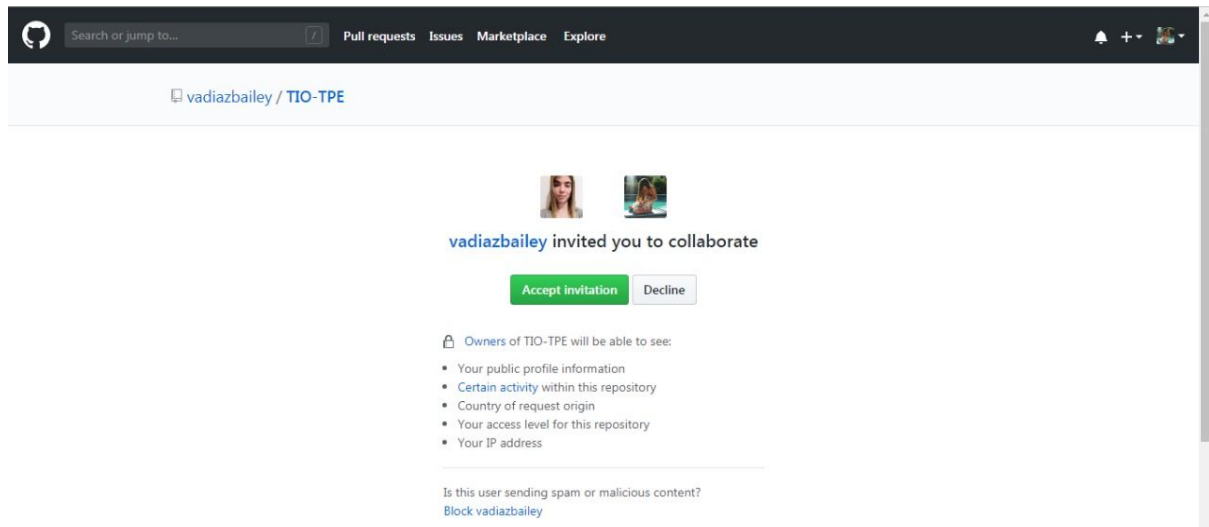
Search or jump to... / Pull requests Issues Marketplace Explore

vadiazbailey / TIO-TPE

vadiazbailey invited you to collaborate

Accept invitation Decline

Owners of TIO-TPE will be able to see:

- Your public profile information
- Certain activity within this repository
- Country of request origin
- Your access level for this repository
- Your IP address

Is this user sending spam or malicious content?
Block vadiazbailey